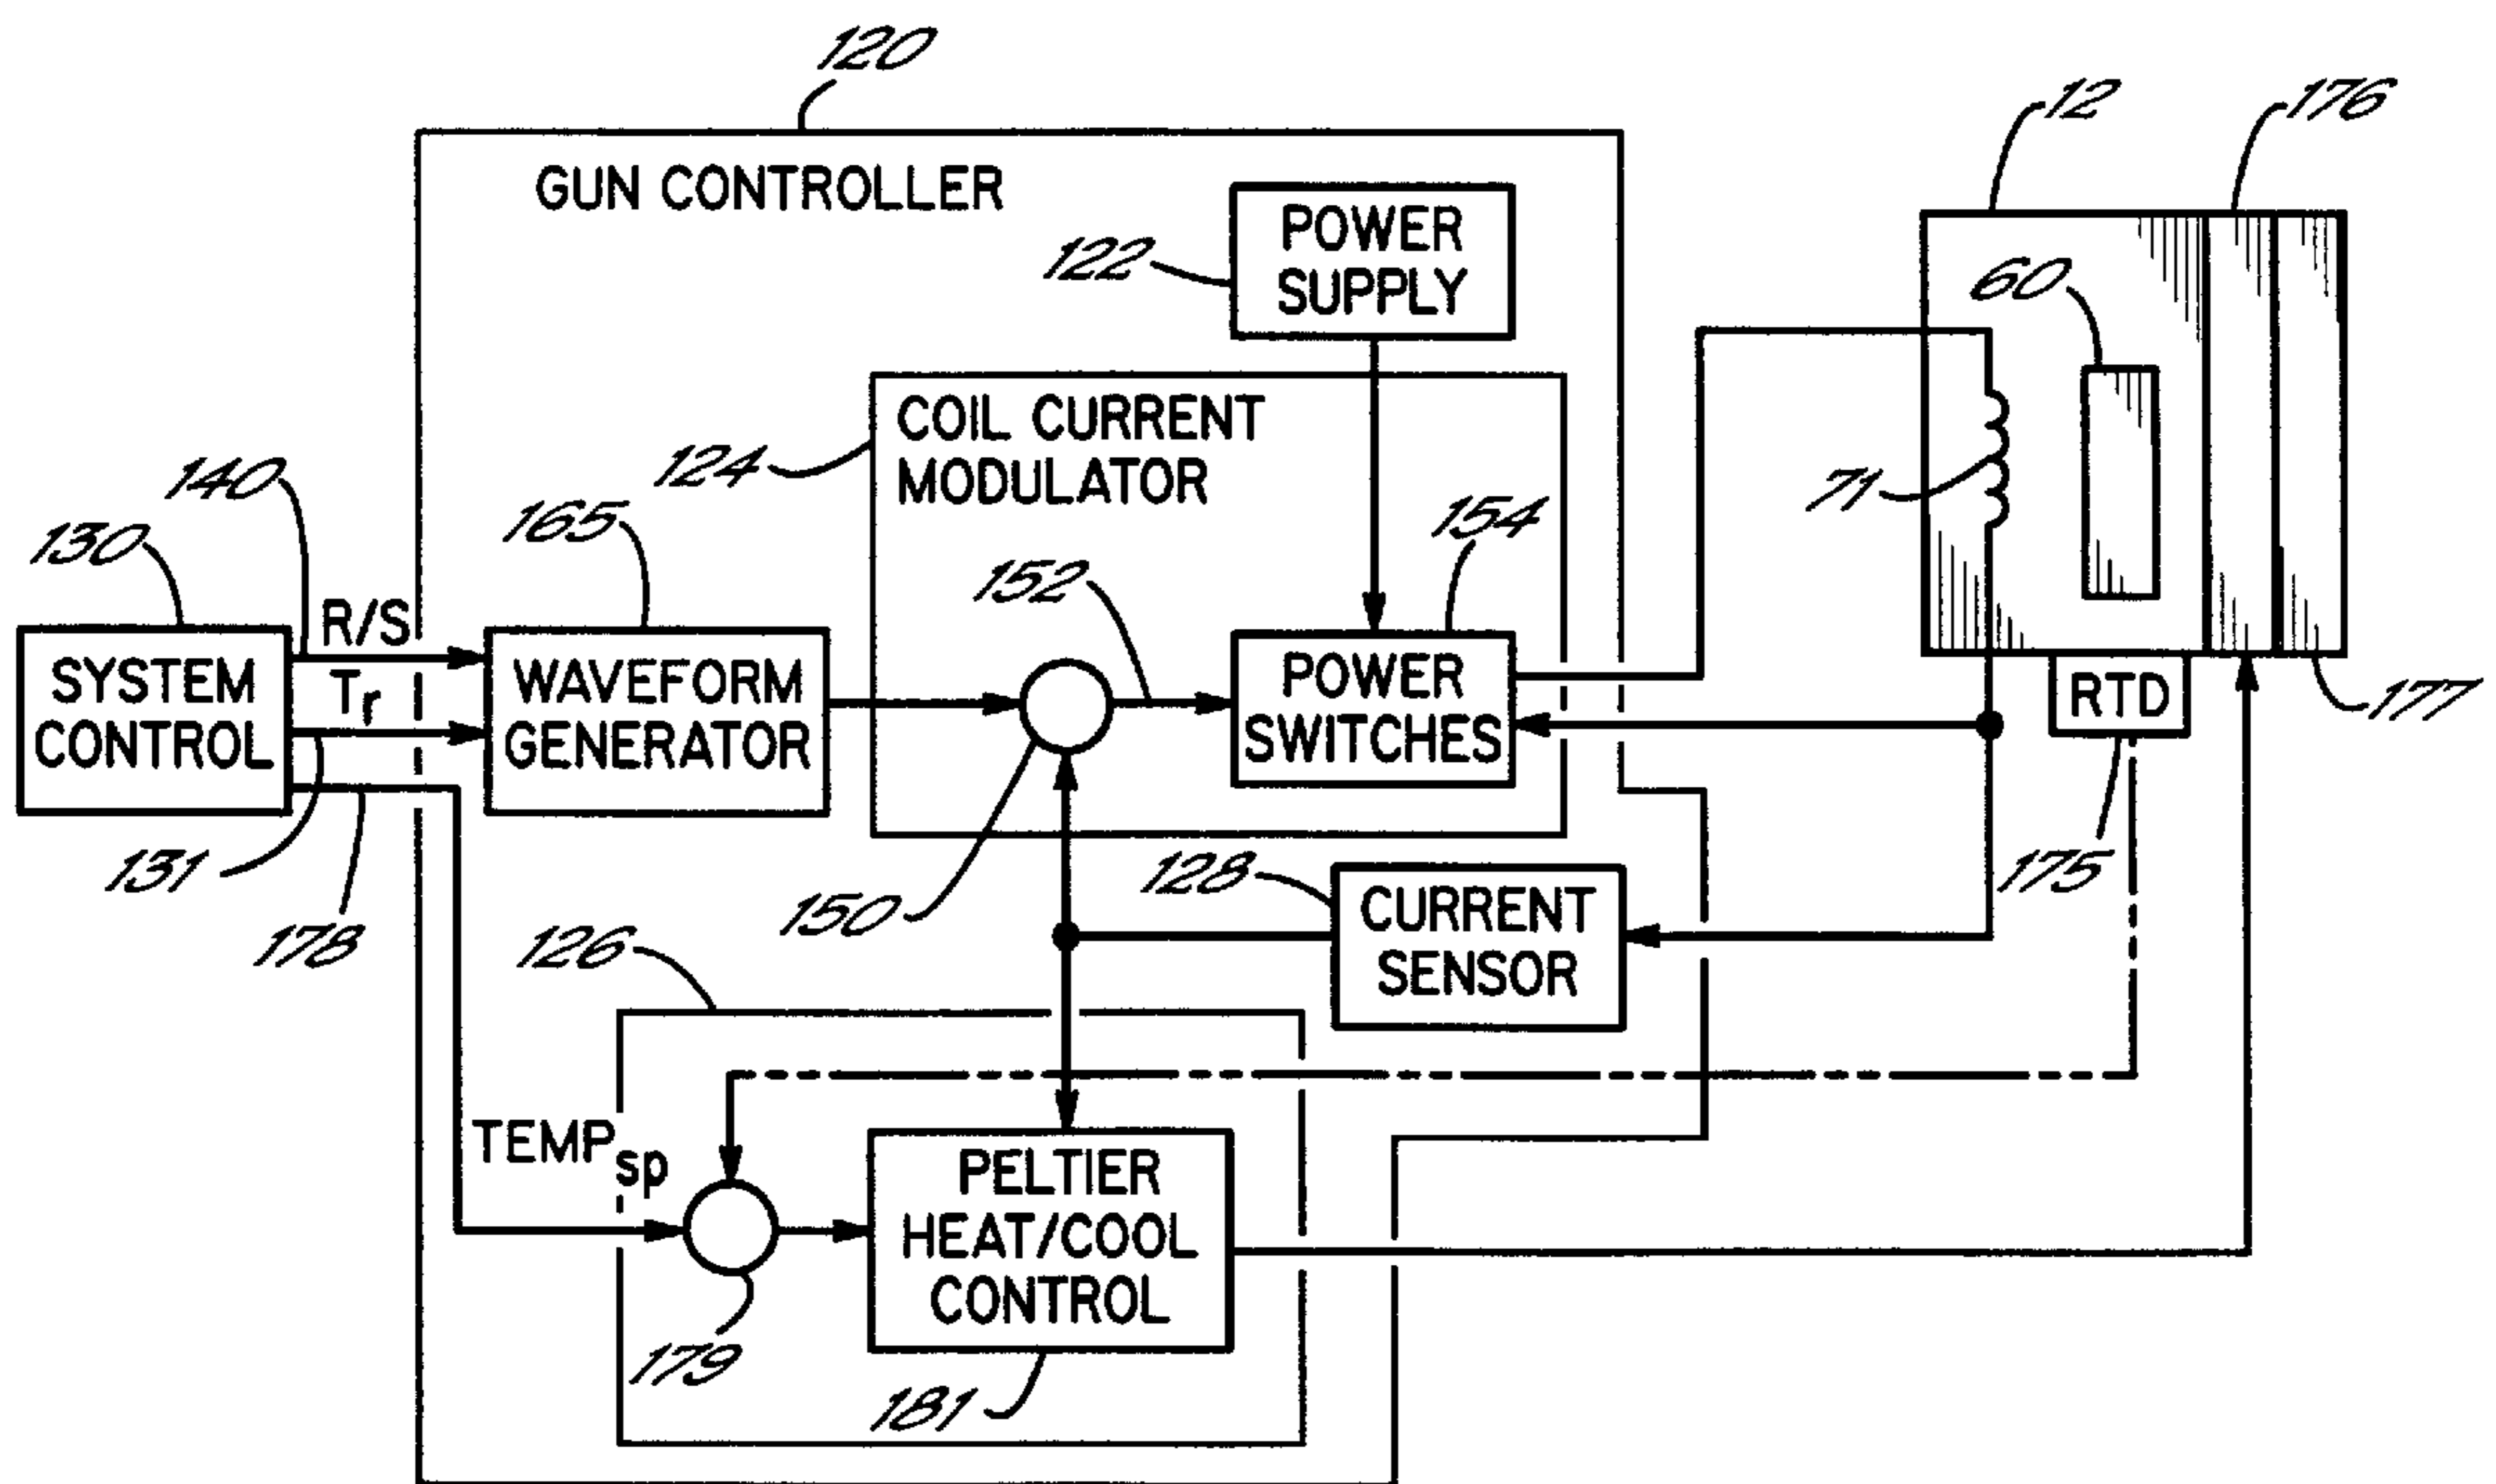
120

GUN CONTROLLER

122 POWER SUPPLY

124 COIL CURRENT MODULATOR

12

176

60

71

140

130

165

154

152

R/S

$T_r$

SYSTEM CONTROL

WAVEFORM GENERATOR

POWER SWITCHES

RTD

177

131

178

150

128

CURRENT SENSOR

175

126

$TEMP_{sp}$

PELTIER HEAT/COOL CONTROL

179

181